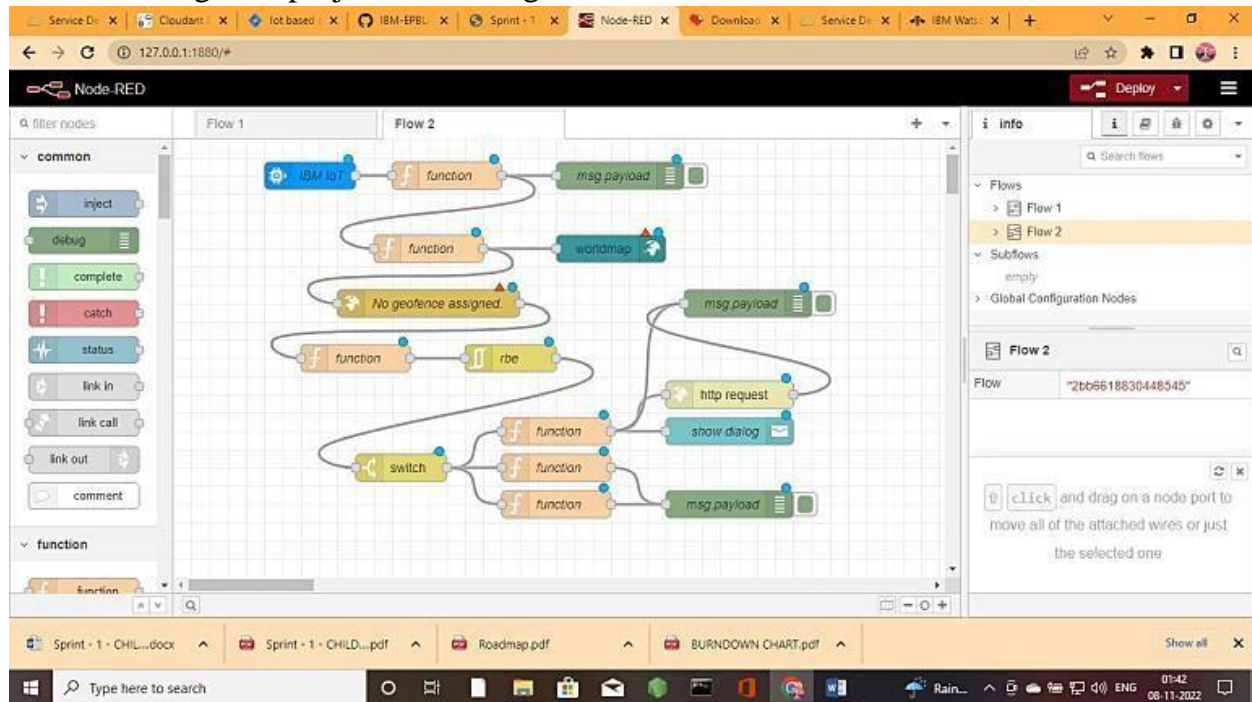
Service De | Cloudant | Iot based | IBM-EPBL | Sprint - 1 | Node-RED | Download | Service De | IBM Wats |

127.0.0.1:1880/#

Node-RED

Deploy

filter nodes

common

inject

debug

complete

catch

status

link in

link call

link out

comment

function

function

Flow 1

Flow 2

IBM IoT

function

msg.payload

function

worldmap

No geofence assigned.

msg.payload

function

rbe

http request

function

show dialog

switch

function

function

msg.payload

info

Search flows

Flows

Flow 1

Flow 2

Subflows

empty

Global Configuration Nodes

Flow 2

Flow "2bb6618830448545"

click and drag on a node port to move all of the attached wires or just the selected one

Sprint - 1 - CHIL....docx

Sprint - 1 - CHILD....pdf

Roadmap.pdf

BURNDOWN CHART.pdf

Show all

Type here to search

Rain...

ENG

01:42
08-11-2022